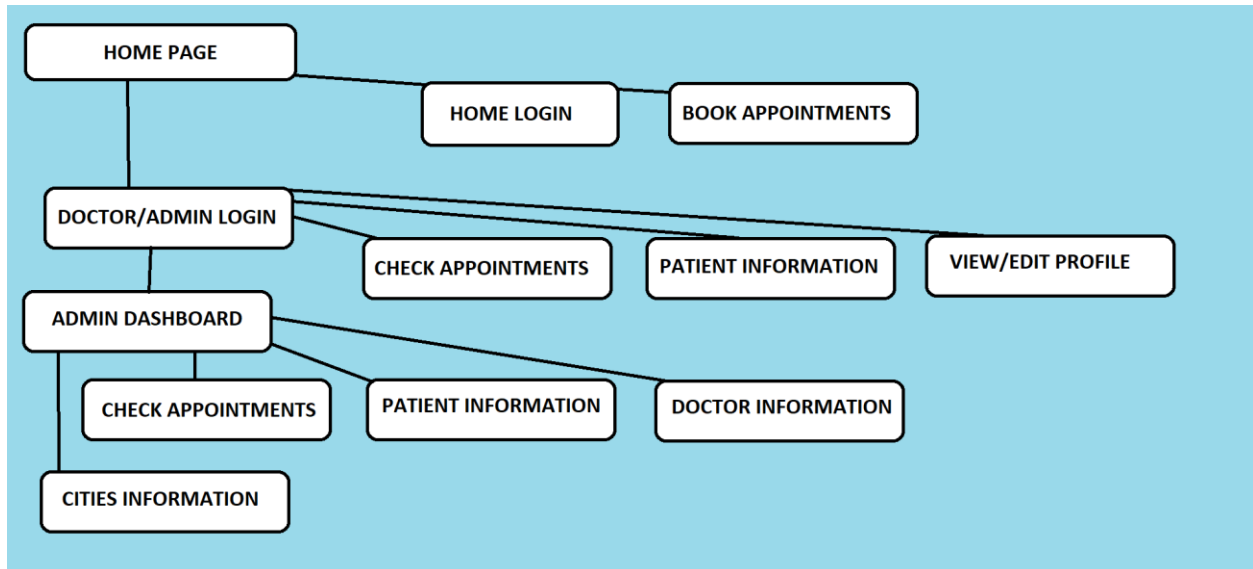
HOME PAGE

HOME LOGIN

BOOK APPOINTMENTS

DOCTOR/ADMIN LOGIN

CHECK APPOINTMENTS

PATIENT INFORMATION

VIEW/EDIT PROFILE

ADMIN DASHBOARD

CHECK APPOINTMENTS

PATIENT INFORMATION

DOCTOR INFORMATION

CITIES INFORMATION